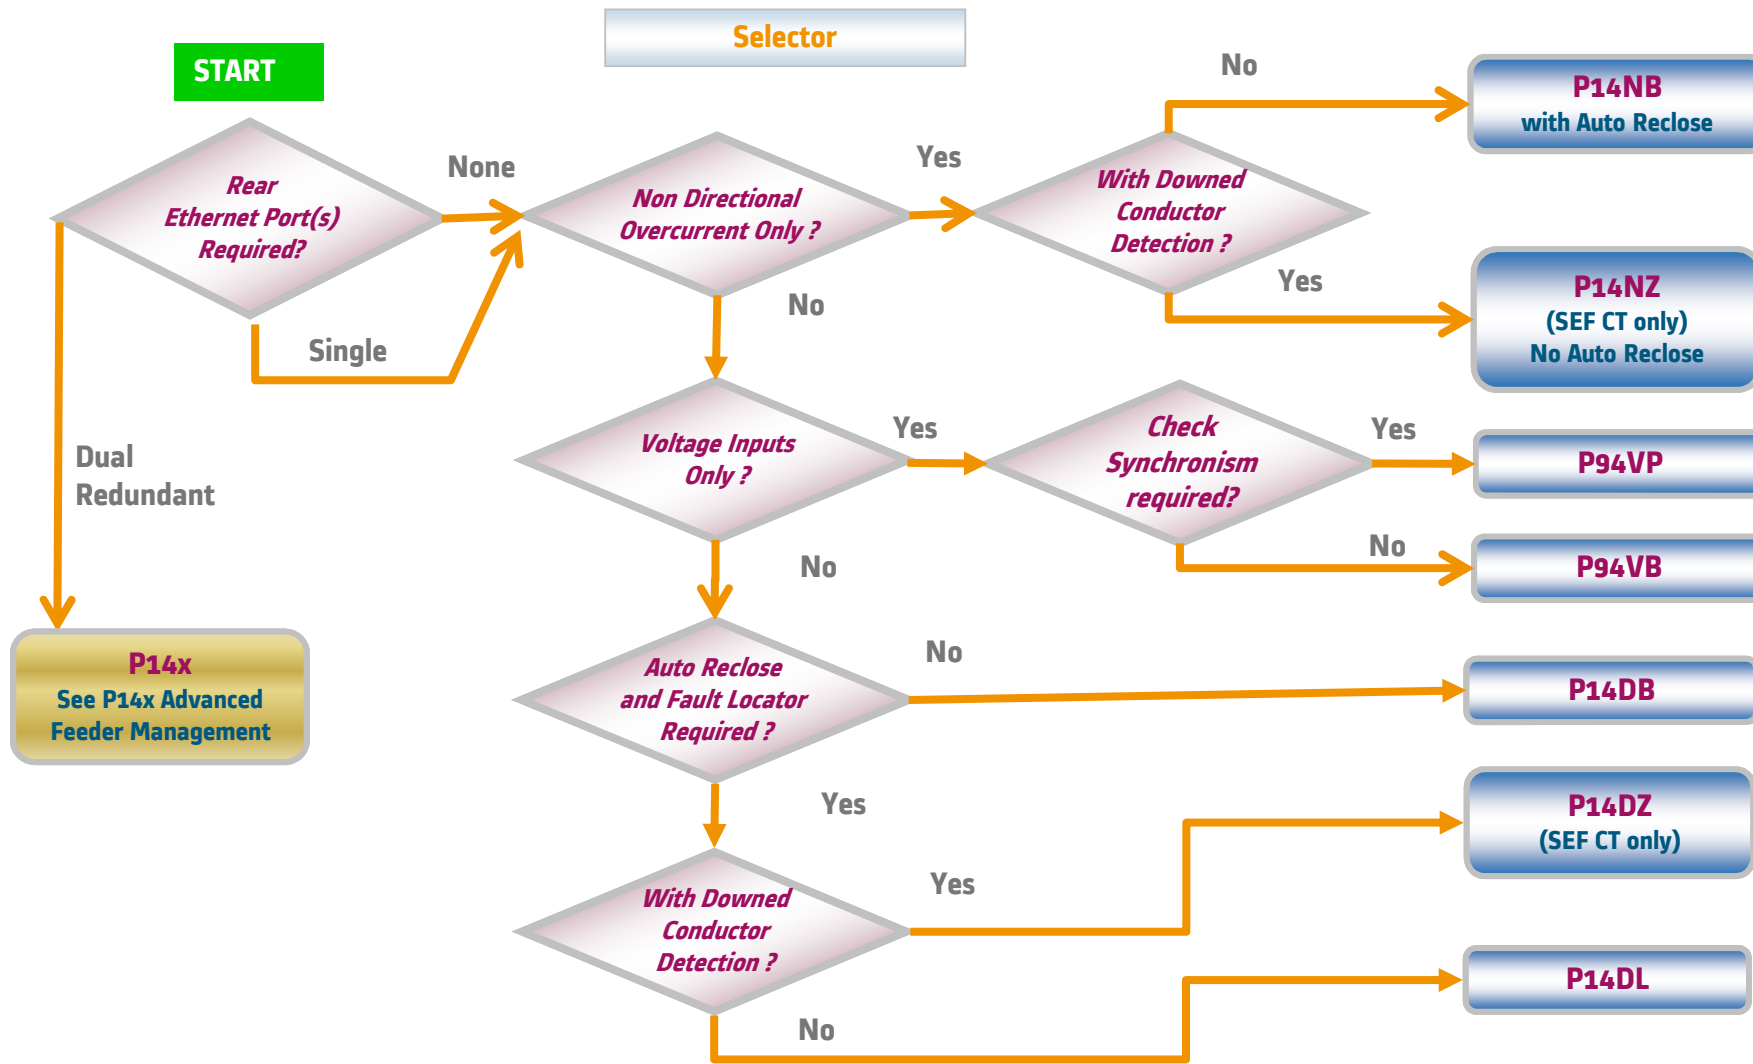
Selector

START

Rear Ethernet Port(s) Required?

None

Single

Dual Redundant

P14x
See P14x Advanced Feeder Management

Non Directional Overcurrent Only ?

Yes

No

With Downed Conductor Detection ?

No

Yes

P14NB
with Auto Reclose

P14NZ
(SEF CT only)
No Auto Reclose

Voltage Inputs Only ?

Yes

No

Check Synchronism required?

Yes

No

P94VP

P94VB

Auto Reclose and Fault Locator Required ?

No

Yes

P14DB

With Downed Conductor Detection ?

Yes

No

P14DZ
(SEF CT only)

P14DL